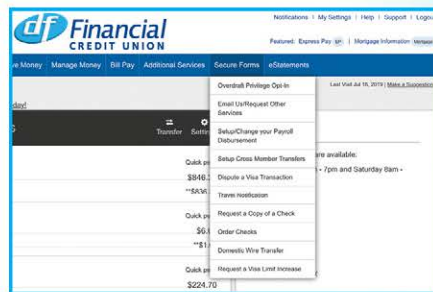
df Financial
CREDIT UNION

Notifications | My Settings | Help | Support | Logou

Featured: Express Pay | Mortgage Information

ve Money | Manage Money | Bill Pay | Additional Services | Secure Forms | eStatements

Last Visit Jul 16, 2019 | Make a Suggestion

day!

Transfer | Settin

Overdraft Privilege Opt-In
Email Us/Request Other Services
Setup/Change your Payroll Disbursement
Setup Cross Member Transfers
Dispute a Visa Transaction
Travel Notification
Request a Copy of a Check
Order Checks
Domestic Wire Transfer
Request a Visa Limit Increase

Quick p
$846.
**$636

Quick p
$6.
**$1

Quick p
$224.70

are available:
- 7pm and Saturday 8am -